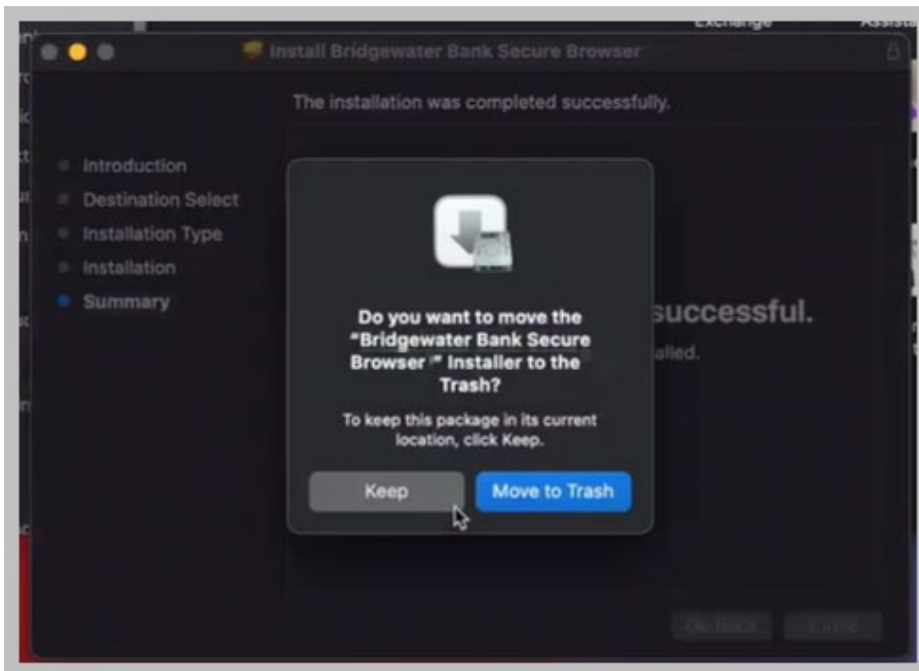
Exchange

Assist

Install Bridgewater Bank Secure Browser

The installation was completed successfully.

Introduction

Destination Select

Installation Type

Installation

Summary

successful.

alled.

Do you want to move the "Bridgewater Bank Secure Browser" Installer to the Trash?

To keep this package in its current location, click Keep.

Keep

Move to Trash

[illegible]

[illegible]